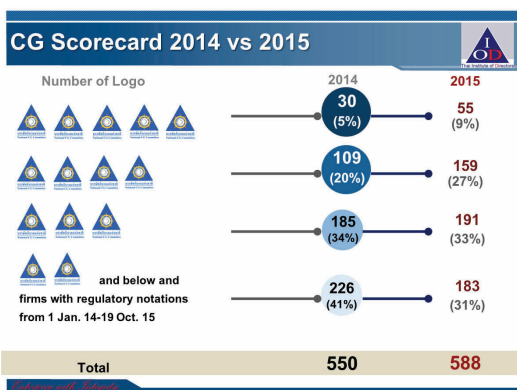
CG Scorecard 2014 vs 2015

IOD
Thai Institute of Directors

Number of Logo

2014

2015

30
(5%)

55
(9%)

109
(20%)

159
(27%)

185
(34%)

191
(33%)

and below and firms with regulatory notations from 1 Jan. 14-19 Oct. 15

226
(41%)

183
(31%)

Total

550

588